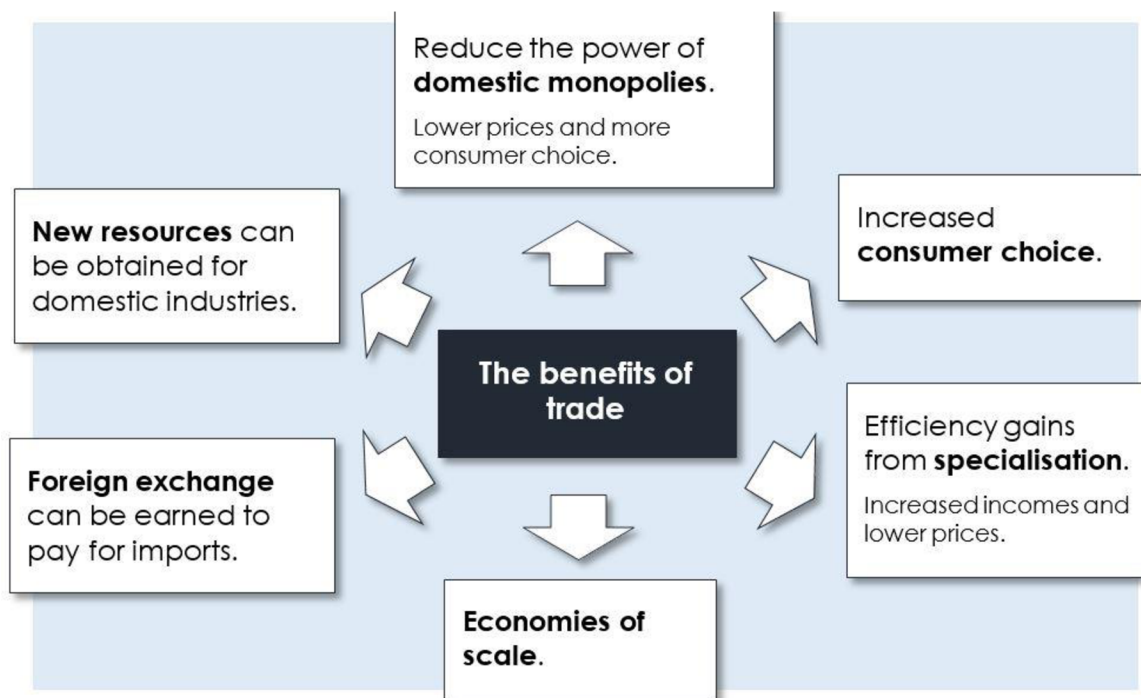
Reduce the power of **domestic monopolies**.

Lower prices and more consumer choice.

**New resources** can be obtained for domestic industries.

Increased **consumer choice**.

The benefits of trade

Efficiency gains from **specialisation**.

Increased incomes and lower prices.

**Foreign exchange** can be earned to pay for imports.

**Economies of scale**.